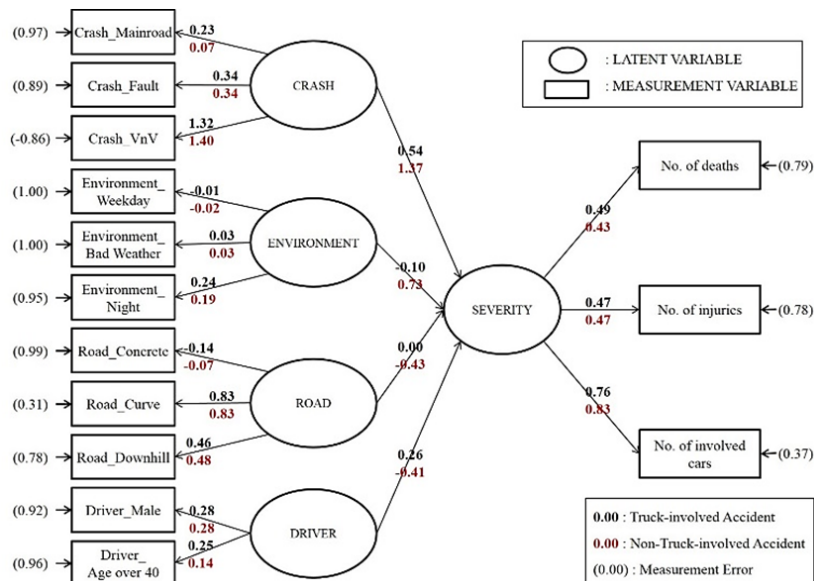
(0.97) Crash_Mainroad 0.23 0.07
(0.89) Crash_Fault 0.34 0.34
(-0.86) Crash_VnV 1.32 1.40
CRASH
: LATENT VARIABLE
: MEASUREMENT VARIABLE
0.54 1.37
(1.00) Environment_ Weekday -0.01 -0.02
(1.00) Environment_ Bad Weather 0.03 0.03
(0.95) Environment_ Night 0.24 0.19
ENVIRONMENT
-0.10 0.73
No. of deaths (0.79)
0.49 0.43
SEVERITY
0.47 0.47
No. of injuries (0.78)
0.76 0.83
No. of involved cars (0.37)
(0.99) Road_Concrete -0.14 -0.07
(0.31) Road_Curve 0.83 0.83
(0.78) Road_Downhill 0.46 0.48
ROAD
0.00 -0.43
(0.92) Driver_Male 0.28 0.28
(0.96) Driver_ Age over 40 0.25 0.14
DRIVER
0.26 -0.41
0.00 : Truck-involved Accident
0.00 : Non-Truck-involved Accident
(0.00) : Measurement Error